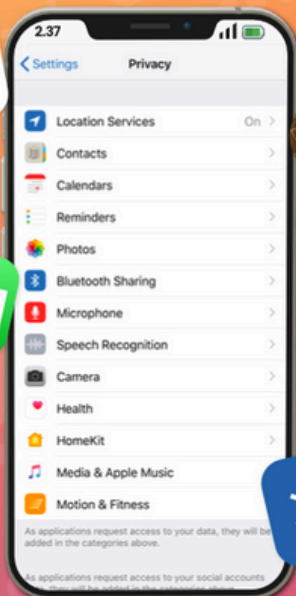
2.37

Settings Privacy

Location Services On

Contacts

Calendars

Reminders

Photos

Bluetooth Sharing

Microphone

Speech Recognition

Camera

Health

HomeKit

Media & Apple Music

Motion & Fitness

As applications request access to your data, they will be added in the categories above.

As applications request access to your social accounts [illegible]